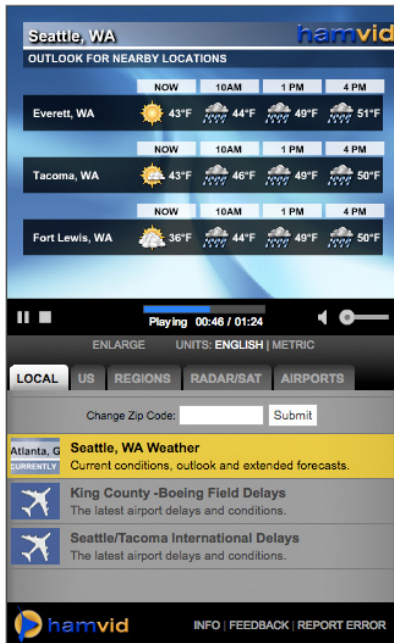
Seattle, WA

hamvid

OUTLOOK FOR NEARBY LOCATIONS

| | NOW | 10AM | 1 PM | 4 PM |
|---|---|---|---|---|
| Everett, WA | 43°F | 44°F | 49°F | 51°F |
| Tacoma, WA | 43°F | 46°F | 49°F | 50°F |
| Fort Lewis, WA | 36°F | 44°F | 49°F | 50°F |

Playing 00:46 / 01:24

ENLARGE UNITS: ENGLISH | METRIC

LOCAL US REGIONS RADAR/SAT AIRPORTS

Change Zip Code: Submit

Atlanta, G CURRENTLY

Seattle, WA Weather
Current conditions, outlook and extended forecasts.

King County -Boeing Field Delays
The latest airport delays and conditions.

Seattle/Tacoma International Delays
The latest airport delays and conditions.

hamvid

INFO | FEEDBACK | REPORT ERROR